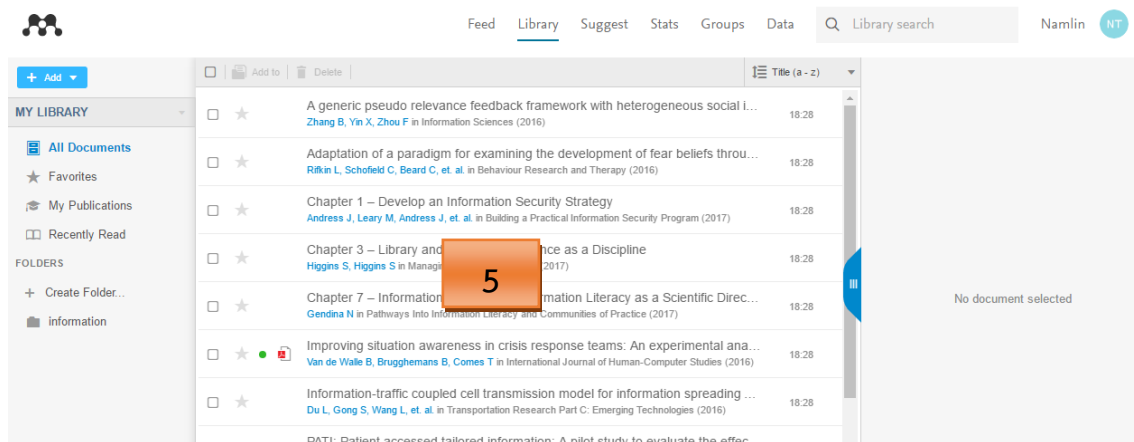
Feed Library Suggest Stats Groups Data Library search Namlin NT

+ Add

MY LIBRARY

All Documents
Favorites
My Publications
Recently Read

FOLDERS

+ Create Folder...
information

Add to Delete Title (a - z)

A generic pseudo relevance feedback framework with heterogeneous social i...
Zhang B, Yin X, Zhou F in Information Sciences (2016)
18:28

Adaptation of a paradigm for examining the development of fear beliefs throu...
Rifkin L, Schofield C, Beard C, et. al. in Behaviour Research and Therapy (2016)
18:28

Chapter 1 – Develop an Information Security Strategy
Andress J, Leary M, Andress J, et. al. in Building a Practical Information Security Program (2017)
18:28

Chapter 3 – Library and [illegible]nce as a Discipline
Higgins S, Higgins S in Manag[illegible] (2017)
18:28

5

Chapter 7 – Information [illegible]mation Literacy as a Scientific Direc...
Gendina N in Pathways Into Information Literacy and Communities of Practice (2017)
18:28

Improving situation awareness in crisis response teams: An experimental ana...
Van de Walle B, Brugghemans B, Comes T in International Journal of Human-Computer Studies (2016)
18:28

Information-traffic coupled cell transmission model for information spreading ...
Du L, Gong S, Wang L, et. al. in Transportation Research Part C: Emerging Technologies (2016)
18:28

PATI: Patient accessed tailored information: A pilot study to evaluate the effec...

No document selected